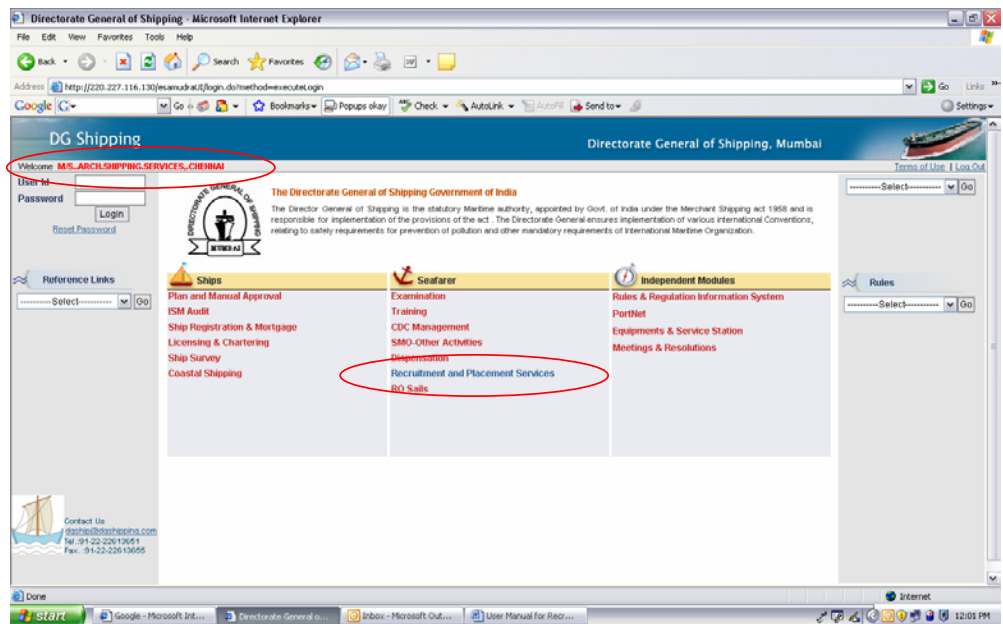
Directorate General of Shipping - Microsoft Internet Explorer

File Edit View Favorites Tools Help

Back Search Favorites

Address http://220.227.116.130/esamudraUI/login.do?method=executeLogin

Go Links

Google G- Go Bookmarks Popups okay Check AutoLink AutoFill Send to Settings

DG Shipping

Directorate General of Shipping, Mumbai

Welcome M/S..ARCH.SHIPPING.SERVICES,.CHENNAI

Terms of Use | Log Out

User Id
Password
Login
Reset Password

The Directorate General of Shipping Government of India

The Director General of Shipping is the statutory Maritime authority, appointed by Govt. of India under the Merchant Shipping act 1958 and is responsible for implementation of the provisions of the act . The Directorate General ensures implementation of various international Conventions, relating to safety requirements for prevention of pollution and other mandatory requirements of International Maritime Organization.

------------Select------------ Go

Reference Links

------------Select------------ Go

Ships
Plan and Manual Approval
ISM Audit
Ship Registration & Mortgage
Licensing & Chartering
Ship Survey
Coastal Shipping

Seafarer
Examination
Training
CDC Management
SMO-Other Activities
Dispensation
Recruitment and Placement Services
RO Sails

Independent Modules
Rules & Regulation Information System
PortNet
Equipments & Service Station
Meetings & Resolutions

Rules

------------Select------------ Go

Contact Us
dgship@dgshipping.com
Tel.:91-22-22613651
Fax.:91-22-22613655

Done

Internet

start Google - Microsoft Int... Directorate General o... Inbox - Microsoft Out... User Manual for Recr... 12:01 PM